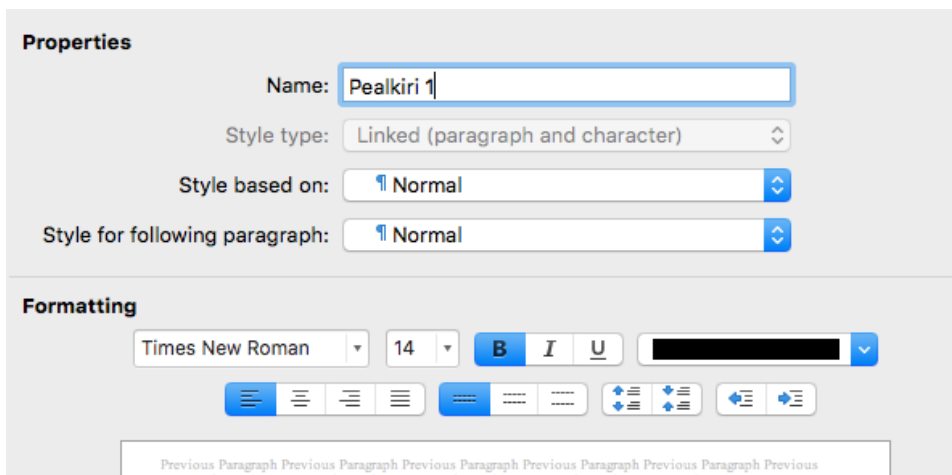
Properties

Name: Pealkiri 1

Style type: Linked (paragraph and character)

Style based on: ¶ Normal

Style for following paragraph: ¶ Normal

Formatting

Times New Roman

14

B I U

Previous Paragraph Previous Paragraph Previous Paragraph Previous Paragraph Previous Paragraph Previous